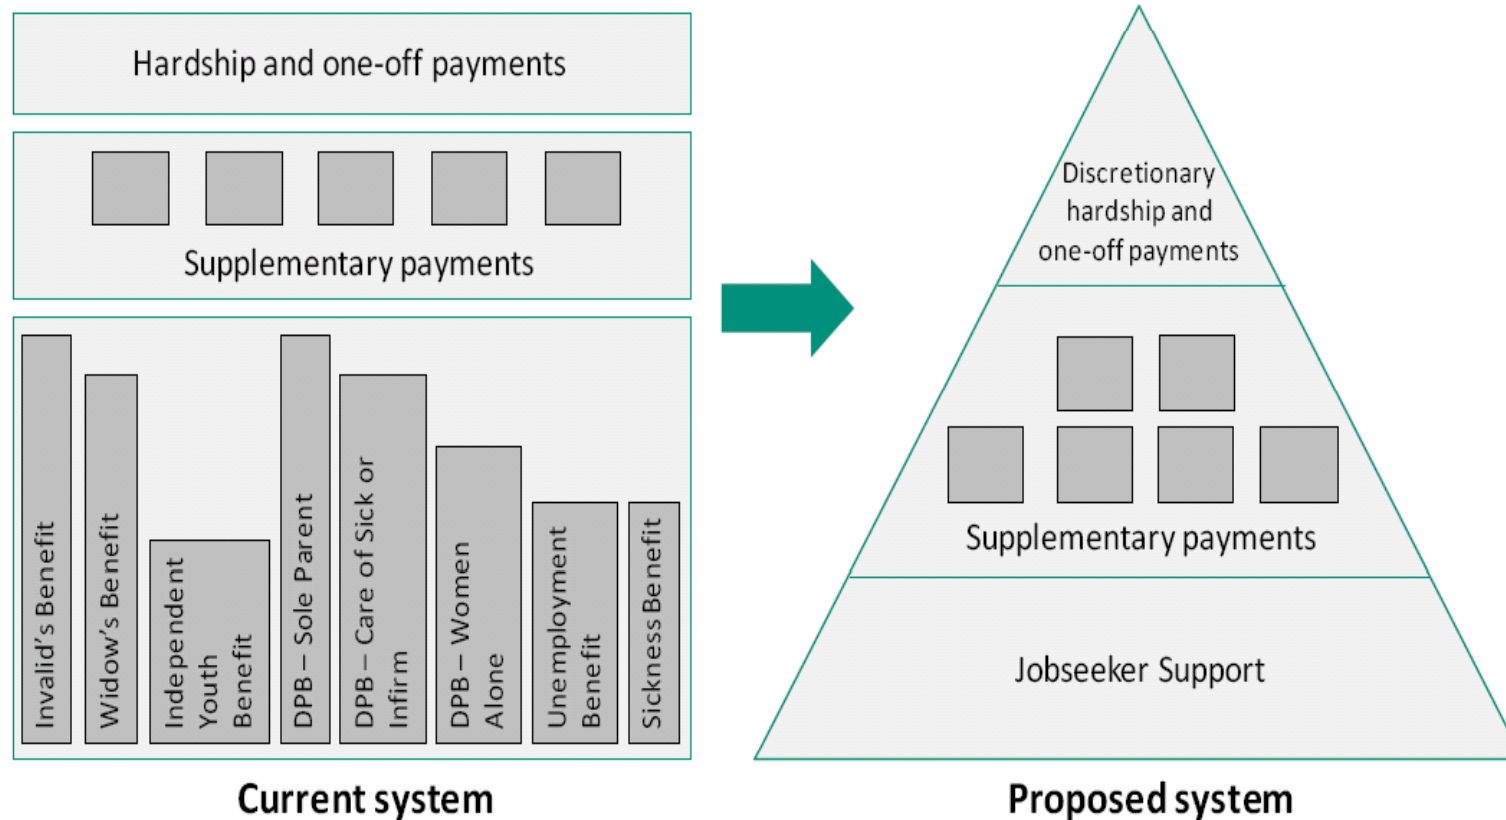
Hardship and one-off payments

Supplementary payments

Invalid's Benefit

Widow's Benefit

Independent Youth Benefit

DPB – Sole Parent

DPB – Care of Sick or Infirm

DPB – Women Alone

Unemployment Benefit

Sickness Benefit

Current system

Discretionary hardship and one-off payments

Supplementary payments

Jobseeker Support

Proposed system